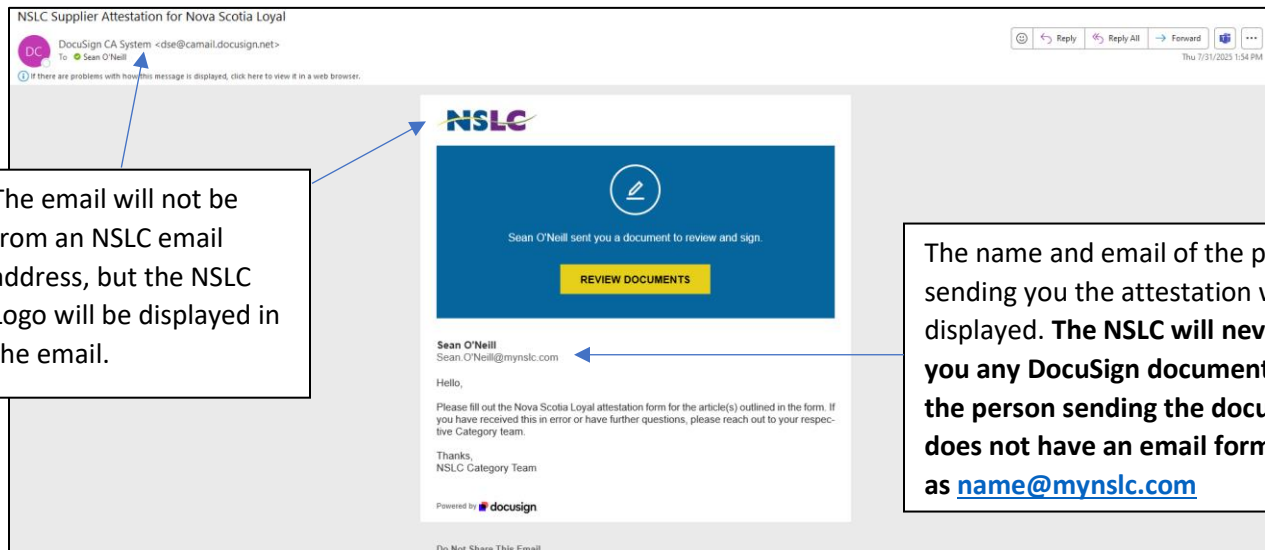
NSLC Supplier Attestation for Nova Scotia Loyal

DC

DocuSign CA System <dse@camail.docusign.net>

To Sean O'Neill

If there are problems with how this message is displayed, click here to view it in a web browser.

Reply | Reply All | Forward | ...

Thu 7/31/2025 1:54 PM

he email will not be rom an NSLC email ddress, but the NSLC ogo will be displayed in he email.

NSLC

Sean O'Neill sent you a document to review and sign.

REVIEW DOCUMENTS

Sean O'Neill
Sean.O'Neill@mynslc.com

Hello,

Please fill out the Nova Scotia Loyal attestation form for the article(s) outlined in the form. If you have received this in error or have further questions, please reach out to your respective Category team.

Thanks,
NSLC Category Team

Powered by docusign

Do Not Share This Email

The name and email of the p sending you the attestation w displayed. **The NSLC will nev you any DocuSign document the person sending the docu does not have an email form as name@mynslc.com**